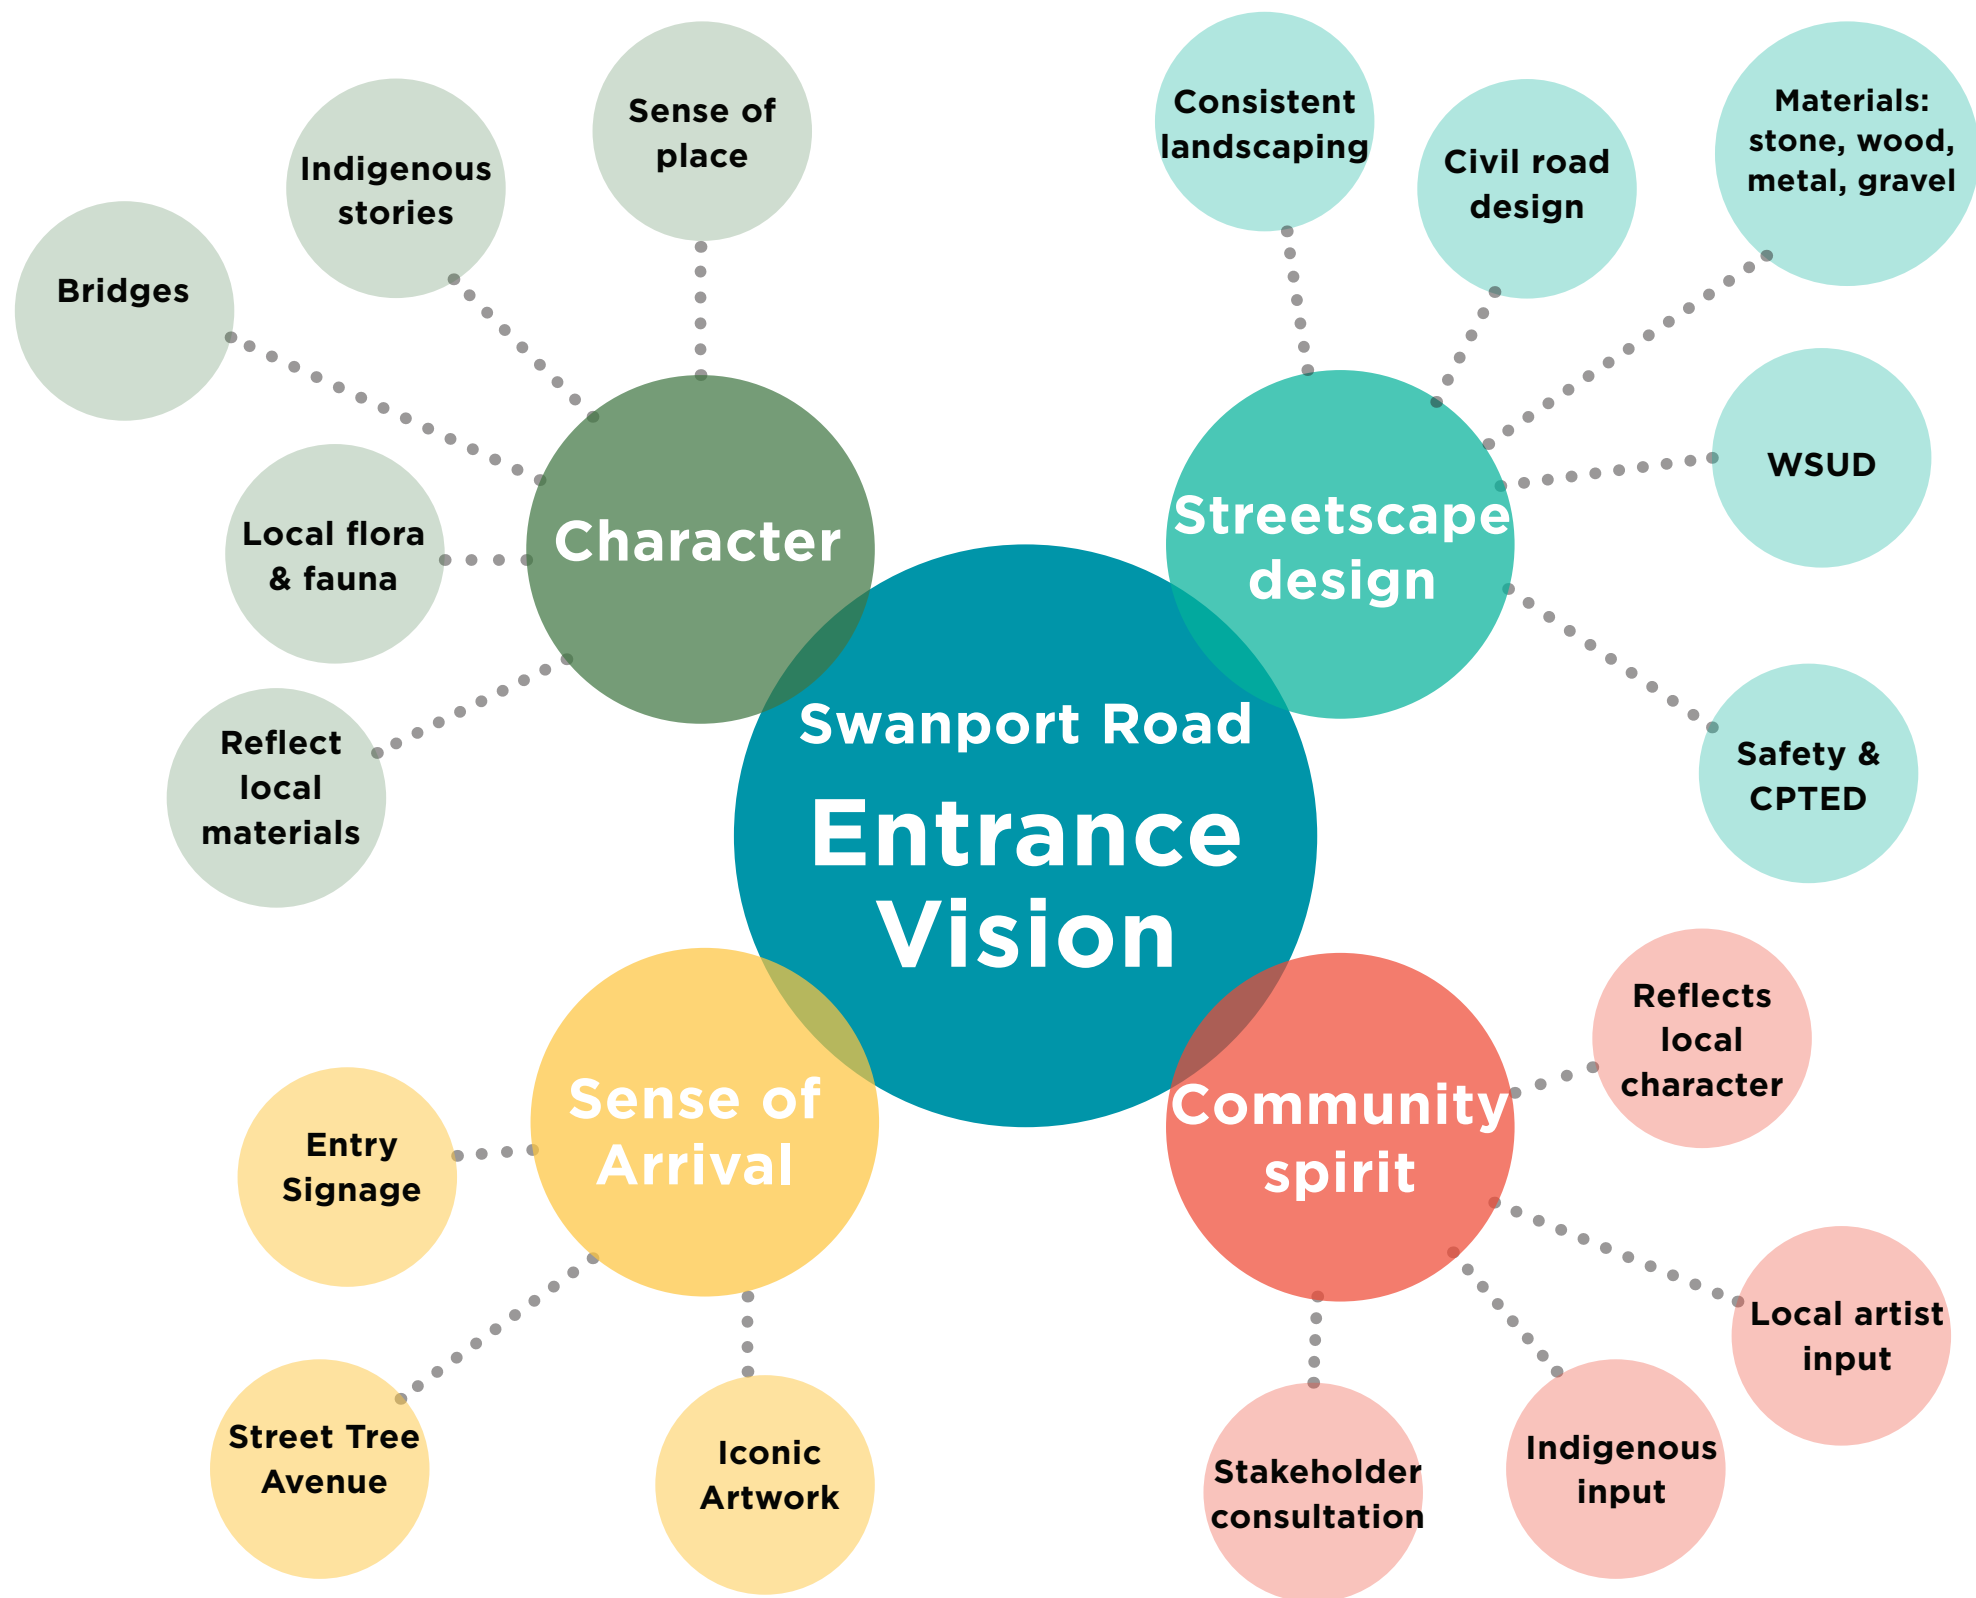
Swanport Road
Entrance Vision

Character

Bridges

Indigenous stories

Sense of place

Local flora & fauna

Reflect local materials

Streetscape design

Consistent landscaping

Civil road design

Materials: stone, wood, metal, gravel

WSUD

Safety & CPTED

Sense of Arrival

Entry Signage

Street Tree Avenue

Iconic Artwork

Community spirit

Reflects local character

Local artist input

Indigenous input

Stakeholder consultation